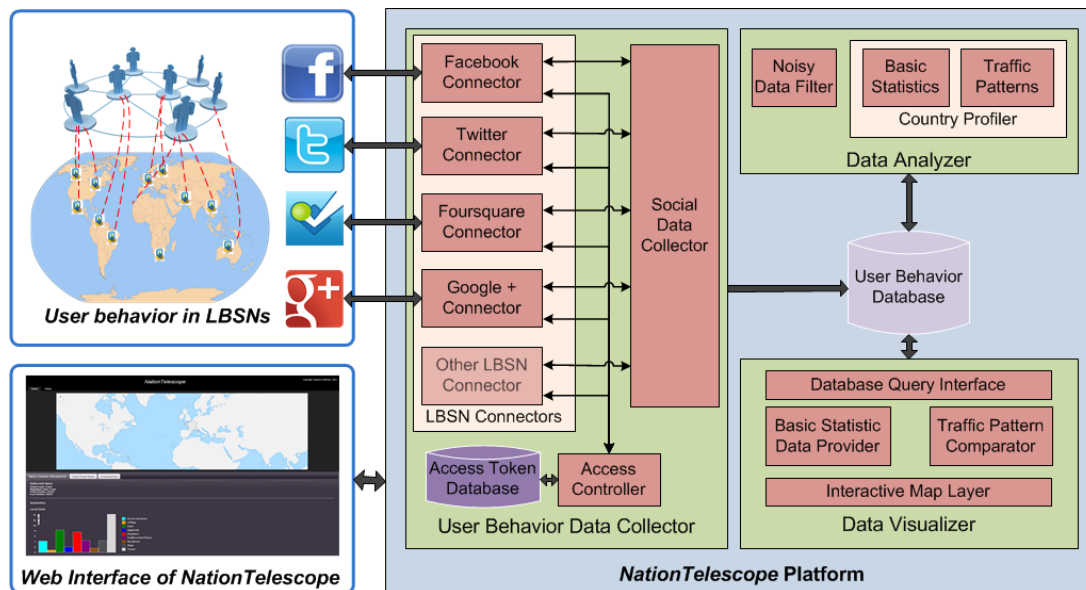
User behavior in LBSNs

NationTelescope

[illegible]

Web Interface of NationTelescope

Facebook Connector

Twitter Connector

Foursquare Connector

Google + Connector

Other LBSN Connector

LBSN Connectors

Social Data Collector

Access Token Database

Access Controller

User Behavior Data Collector

Noisy Data Filter

Basic Statistics

Traffic Patterns

Country Profiler

Data Analyzer

User Behavior Database

Database Query Interface

Basic Statistic Data Provider

Traffic Pattern Comparator

Interactive Map Layer

Data Visualizer

NationTelescope Platform